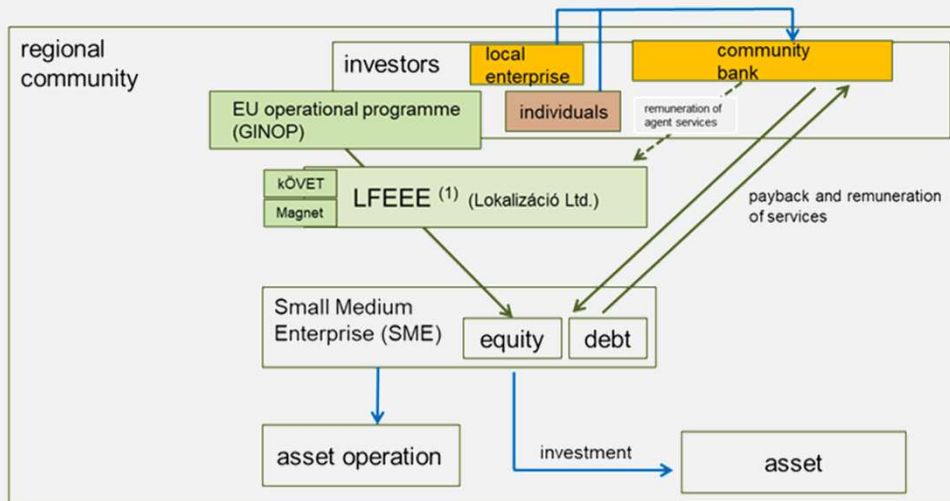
regional community

investors

local enterprise

community bank

individuals

EU operational programme (GINOP)

remuneration of agent services

kÖVET

Magnet

LFEEE $^{(1)}$ (Lokalizáció Ltd.)

payback and remuneration of services

Small Medium Enterprise (SME)

equity

debt

asset operation

investment

asset